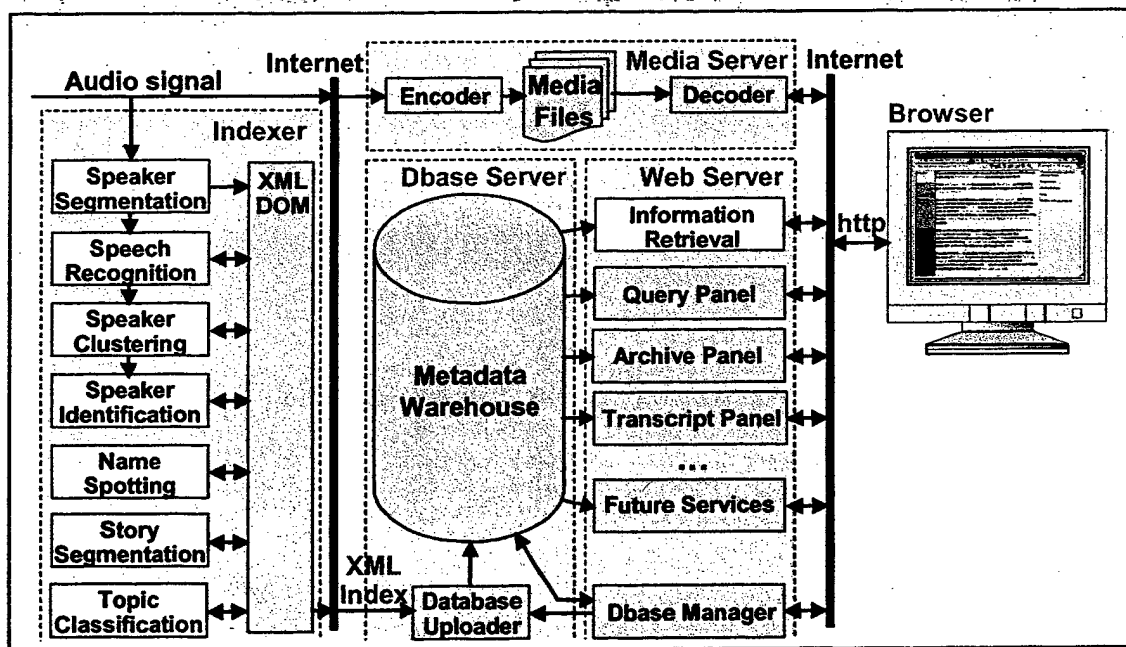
Audio signal

Internet

Indexer

Speaker Segmentation

Speech Recognition

Speaker Clustering

Speaker Identification

Name Spotting

Story Segmentation

Topic Classification

XML DOM

Encoder

Media Files

Media Server

Decoder

Internet

Browser

Dbase Server

Metadata Warehouse

Web Server

Information Retrieval

Query Panel

Archive Panel

Transcript Panel

...

Future Services

http

XML Index

Database Uploader

Dbase Manager